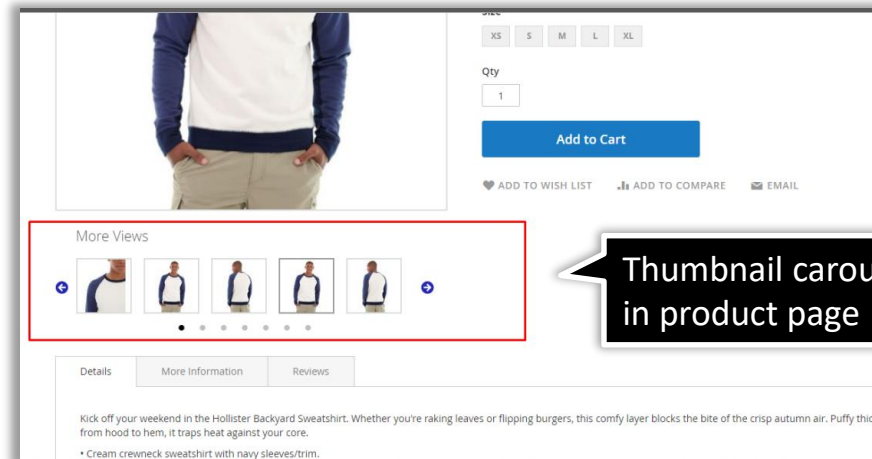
Size
XS S M L XL
Qty
1
Add to Cart
ADD TO WISH LIST ADD TO COMPARE EMAIL
More Views
Thumbnail carou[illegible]
in product page
Details More Information Reviews
Kick off your weekend in the Hollister Backyard Sweatshirt. Whether you're raking leaves or flipping burgers, this comfy layer blocks the bite of the crisp autumn air. Puffy thi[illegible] from hood to hem, it traps heat against your core.
• Cream crewneck sweatshirt with navy sleeves/trim.